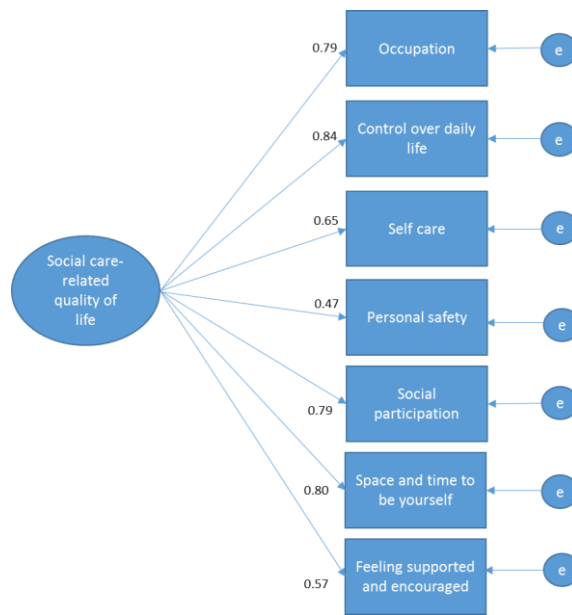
Social care-related quality of life

0.79
Occupation
e

0.84
Control over daily life
e

0.65
Self care
e

0.47
Personal safety
e

0.79
Social participation
e

0.80
Space and time to be yourself
e

0.57
Feeling supported and encouraged
e